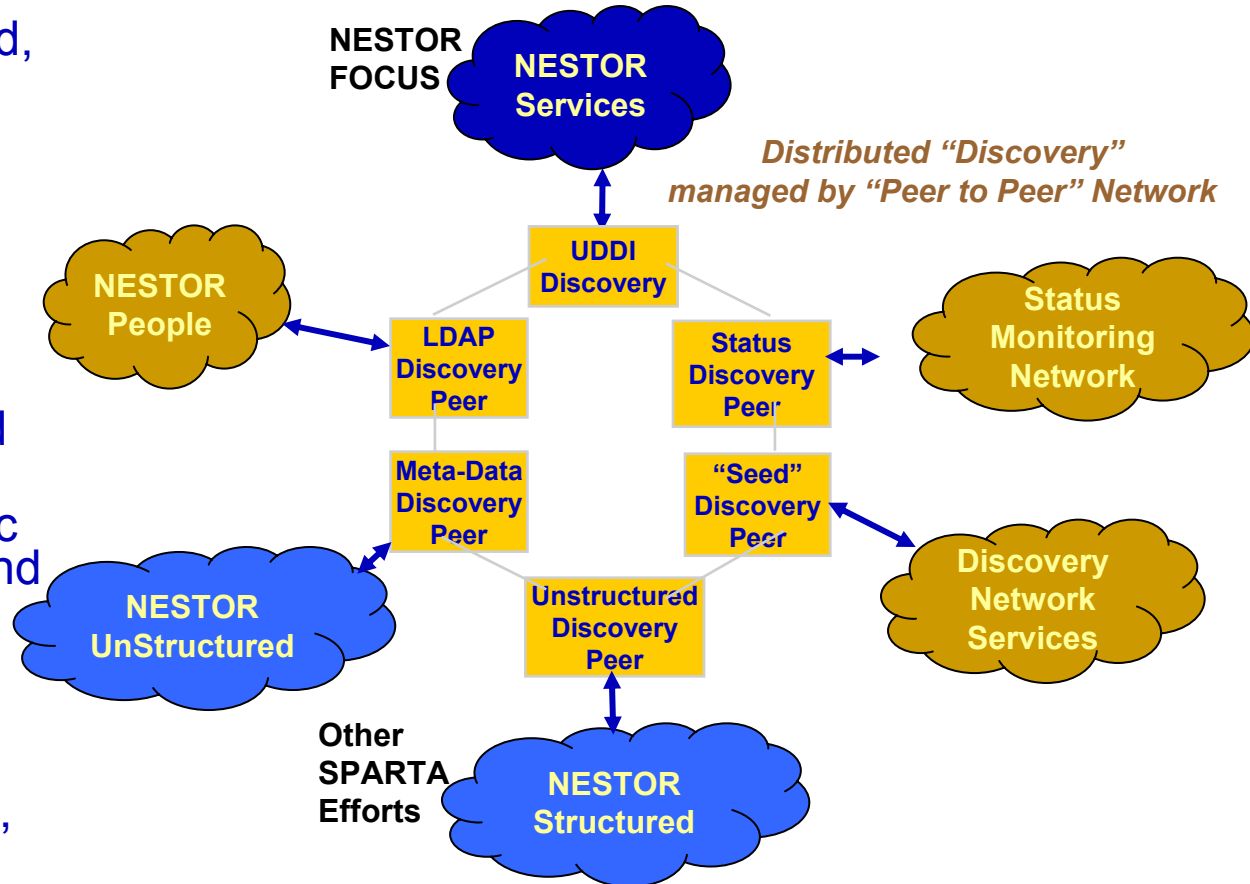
d,

NESTOR FOCUS

NESTOR Services

Distributed "Discovery" managed by "Peer to Peer" Network

UDDI Discovery

NESTOR People

LDAP Discovery Peer

Status Discovery Peer

Status Monitoring Network

l

Meta-Data Discovery Peer

"Seed" Discovery Peer

c
nd

Discovery Network Services

NESTOR UnStructured

Unstructured Discovery Peer

Other SPARTA Efforts

NESTOR Structured

,